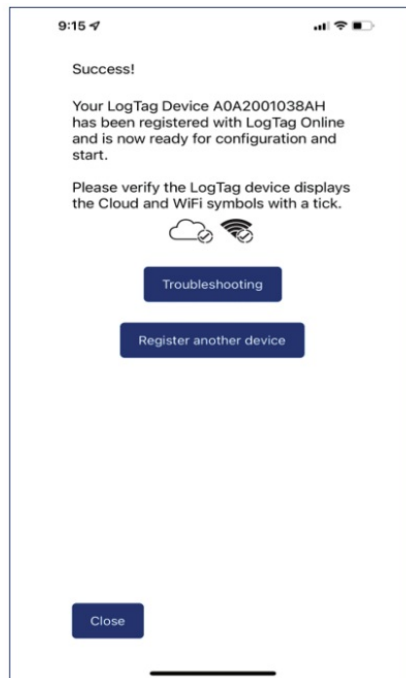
9:15

Success!

Your LogTag Device A0A2001038AH has been registered with LogTag Online and is now ready for configuration and start.

Please verify the LogTag device displays the Cloud and WiFi symbols with a tick.

Troubleshooting

Register another device

Close